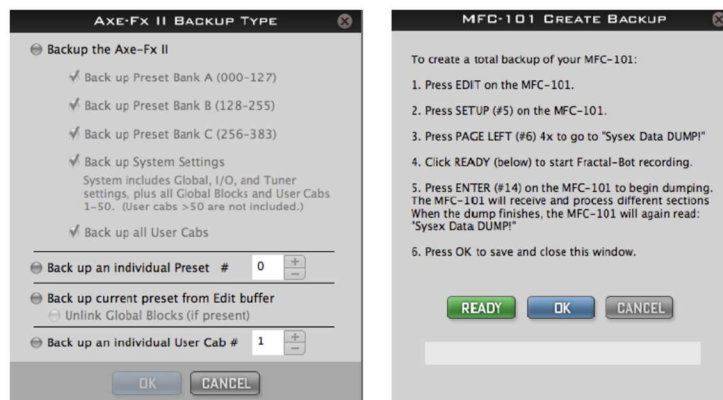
AXE-FX II BACKUP TYPE

Backup the Axe-Fx II

Back up Preset Bank A (000-127)

Back up Preset Bank B (128-255)

Back up Preset Bank C (256-383)

Back up System Settings
System includes Global, I/O, and Tuner settings, plus all Global Blocks and User Cabs 1-50. (User cabs >50 are not included.)

Back up all User Cabs

Back up an individual Preset # 0

Back up current preset from Edit buffer
Unlink Global Blocks (if present)

Back up an individual User Cab # 1

OK CANCEL

MFC-101 CREATE BACKUP

To create a total backup of your MFC-101:

1. Press EDIT on the MFC-101.

2. Press SETUP (#5) on the MFC-101.

3. Press PAGE LEFT (#6) 4x to go to "Sysex Data DUMP!"

4. Click READY (below) to start Fractal-Bot recording.

5. Press ENTER (#14) on the MFC-101 to begin dumping. The MFC-101 will receive and process different sections When the dump finishes, the MFC-101 will again read: "Sysex Data DUMP!"

6. Press OK to save and close this window.

READY OK CANCEL